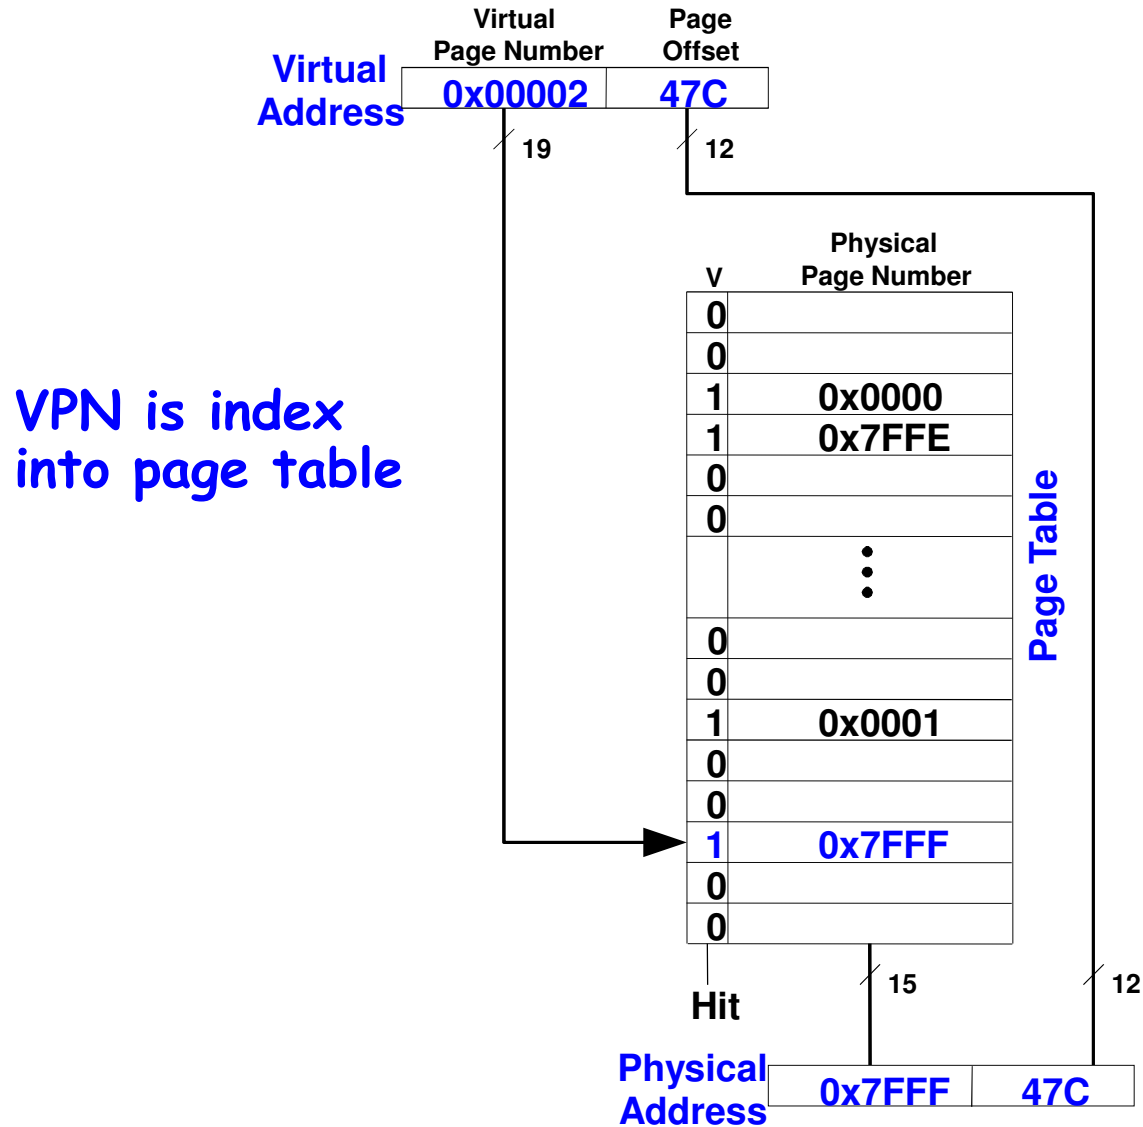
Virtual Address

| Virtual Page Number | Page Offset |
|---|---|
| 0x00002 | 47C |

19

12

VPN is index into page table

| V | Physical Page Number |
|---|---|
| 0 | |
| 0 | |
| 1 | 0x0000 |
| 1 | 0x7FFE |
| 0 | |
| 0 | |
| | ⋮ |
| 0 | |
| 0 | |
| 1 | 0x0001 |
| 0 | |
| 0 | |
| 1 | 0x7FFF |
| 0 | |
| 0 | |

Page Table

Hit

15

12

Physical Address

| 0x7FFF | 47C |
|---|---|